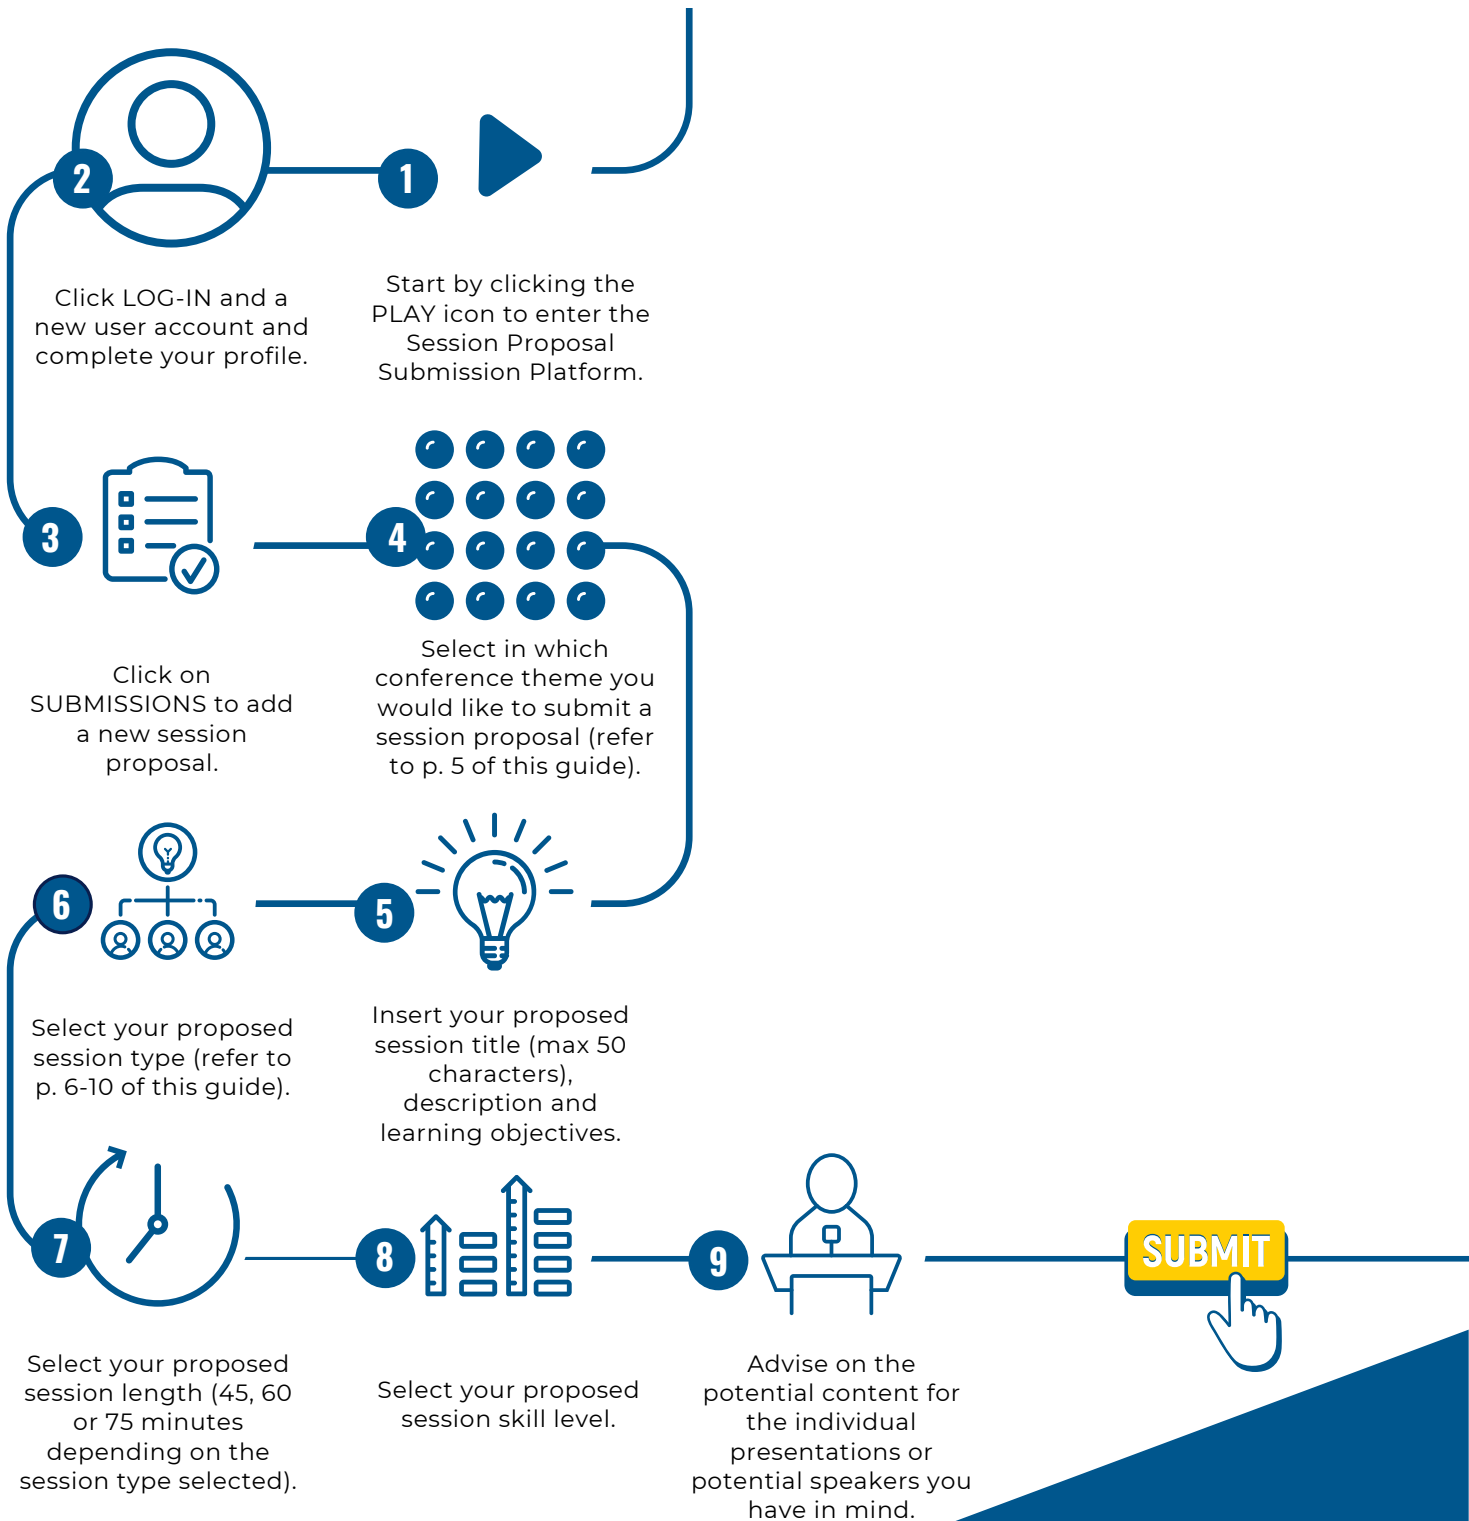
2

1

Click LOG-IN and a new user account and complete your profile.

Start by clicking the PLAY icon to enter the Session Proposal Submission Platform.

3

4

Click on SUBMISSIONS to add a new session proposal.

Select in which conference theme you would like to submit a session proposal (refer to p. 5 of this guide).

6

5

Select your proposed session type (refer to p. 6-10 of this guide).

Insert your proposed session title (max 50 characters), description and learning objectives.

7

8

9

SUBMIT

Select your proposed session length (45, 60 or 75 minutes depending on the session type selected).

Select your proposed session skill level.

Advise on the potential content for the individual presentations or potential speakers you have in mind.